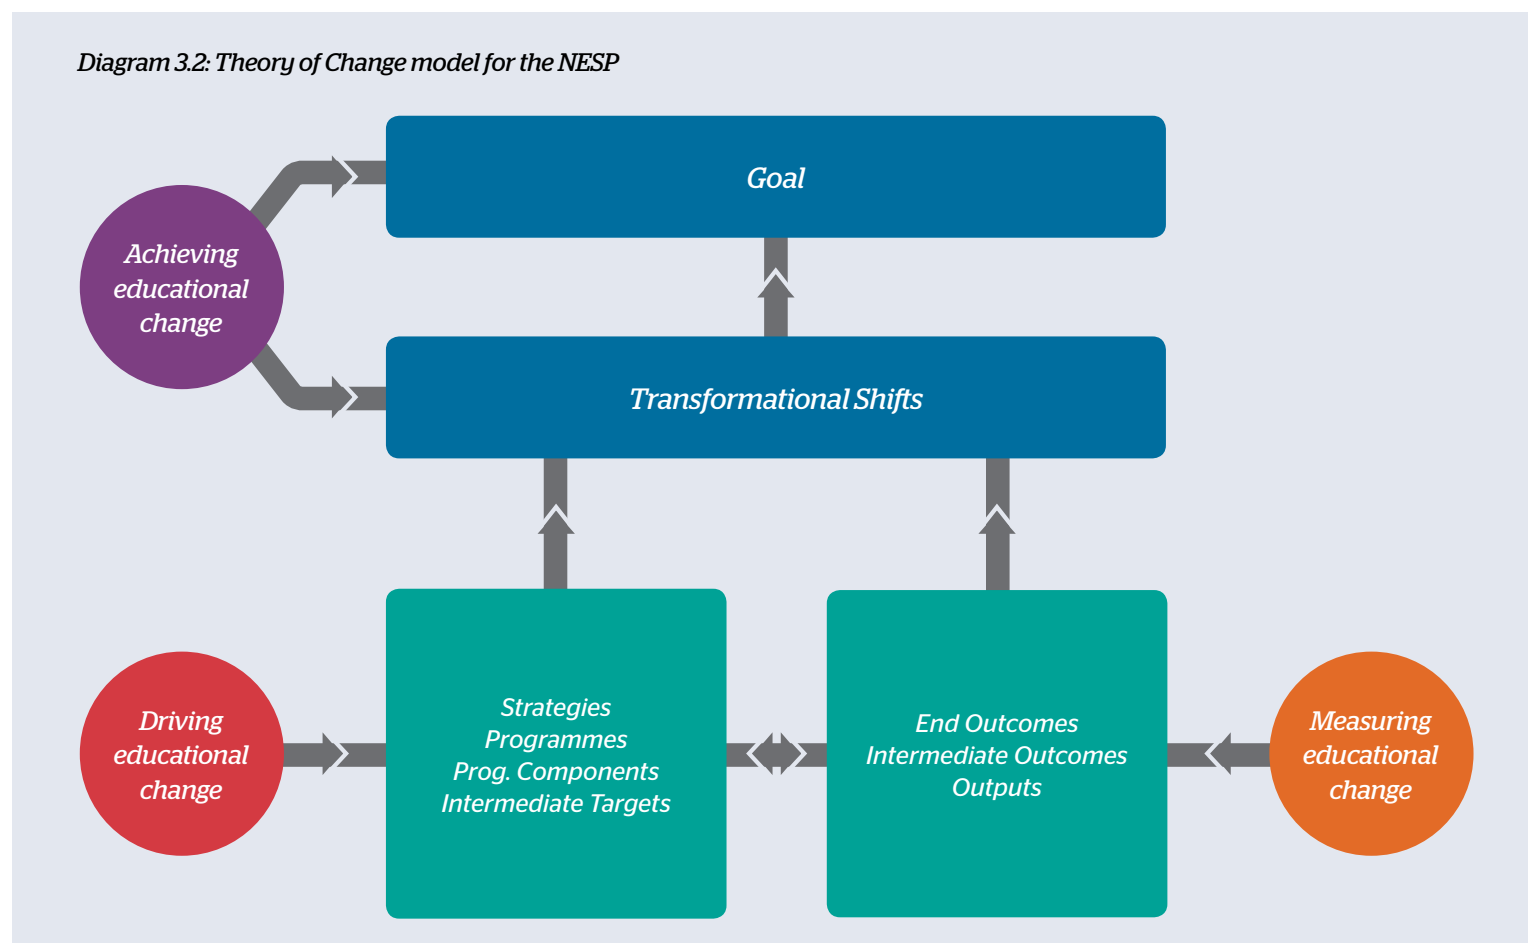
Diagram 3.2: Theory of Change model for the NESP

Goal

Achieving educational change

Transformational Shifts

Driving educational change

Strategies
Programmes
Prog. Components
Intermediate Targets

End Outcomes
Intermediate Outcomes
Outputs

Measuring educational change